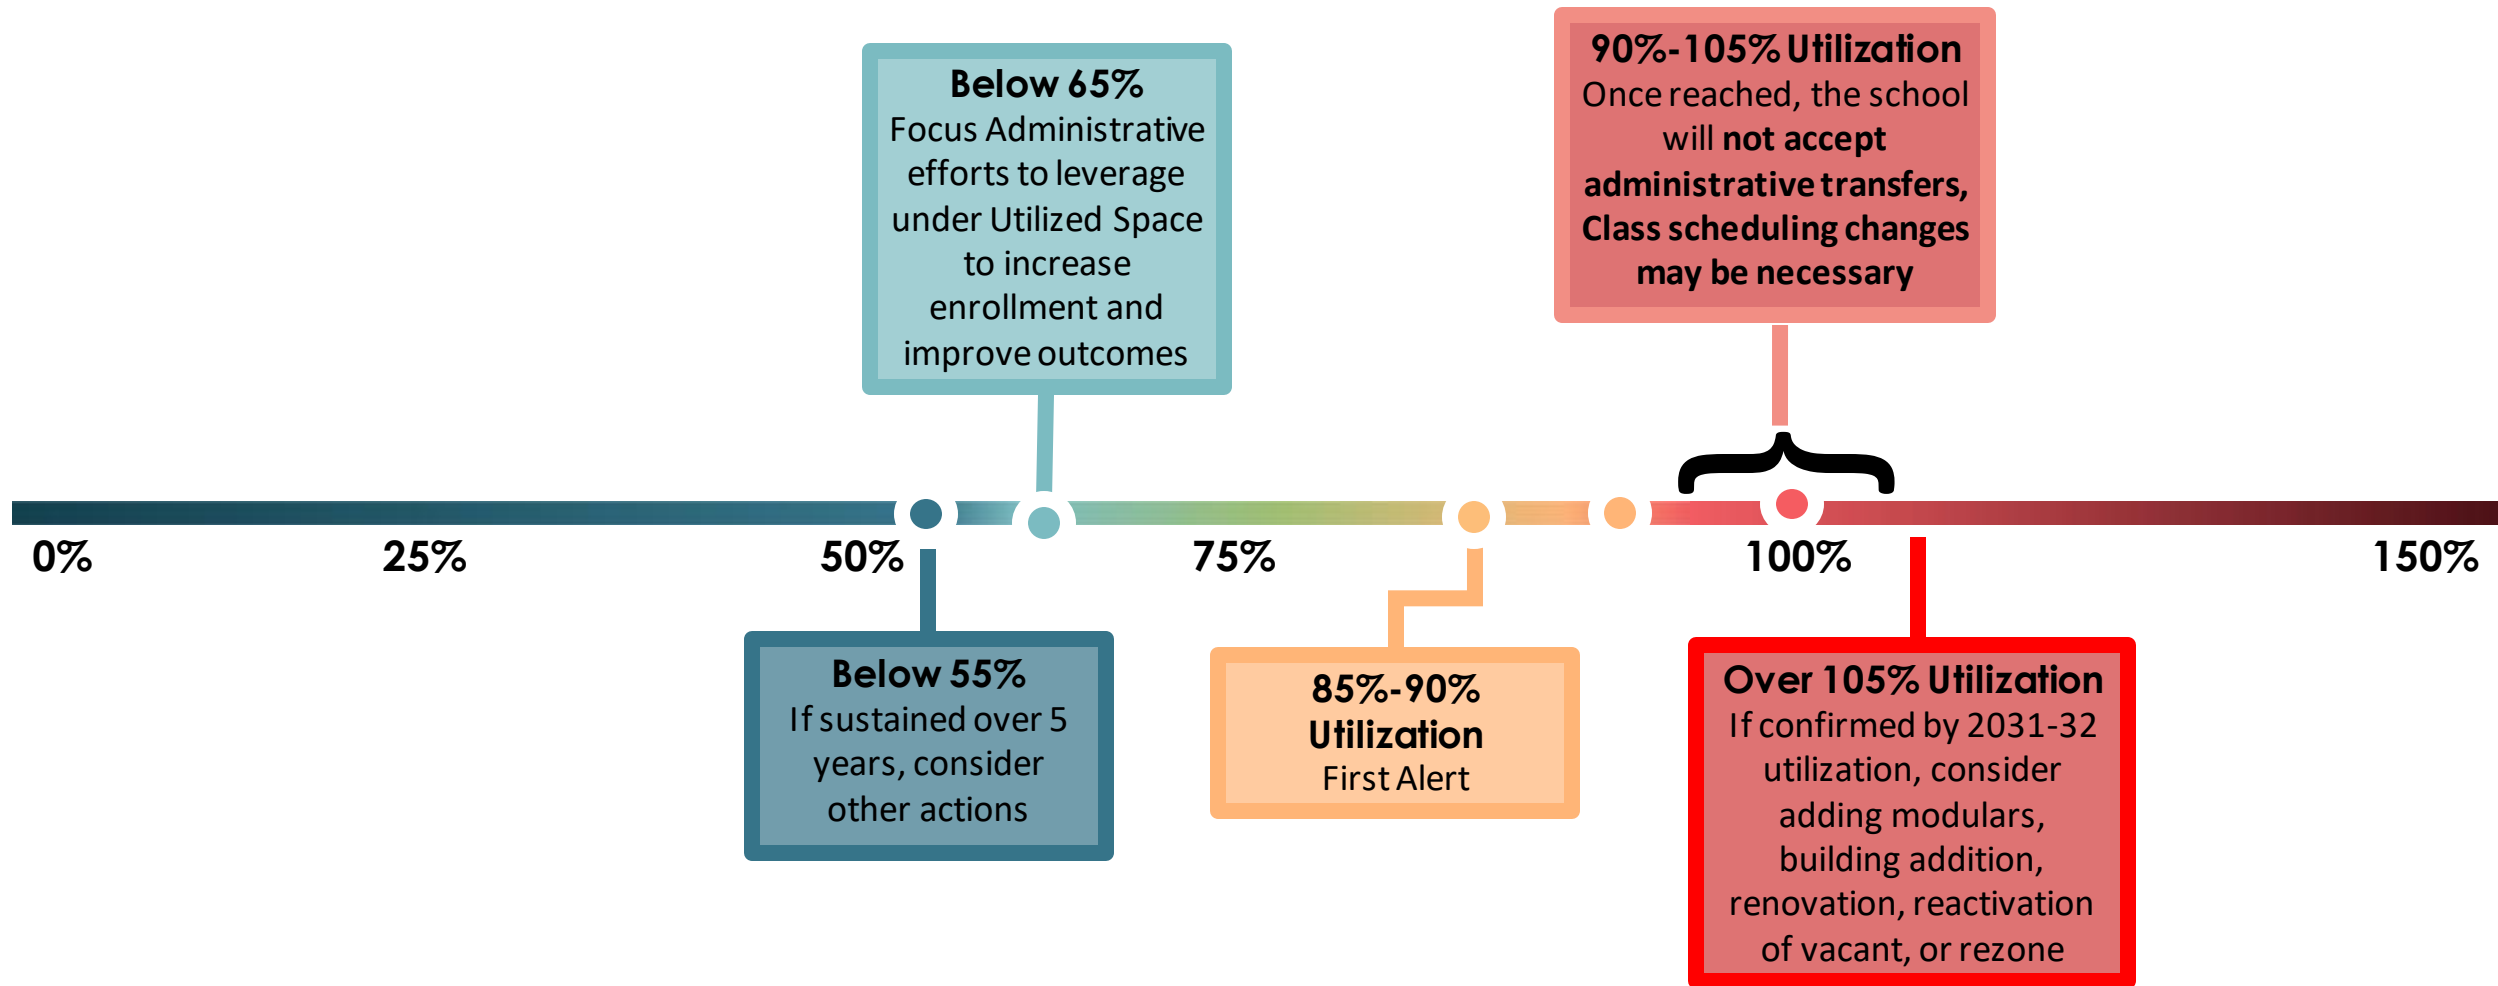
**Below 65%**
Focus Administrative efforts to leverage under Utilized Space to increase enrollment and improve outcomes

**90%-105% Utilization**
Once reached, the school will **not accept administrative transfers, Class scheduling changes may be necessary**

0%
25%
50%
75%
100%
150%

**Below 55%**
If sustained over 5 years, consider other actions

**85%-90% Utilization**
First Alert

**Over 105% Utilization**
If confirmed by 2031-32 utilization, consider adding modulars, building addition, renovation, reactivation of vacant, or rezone